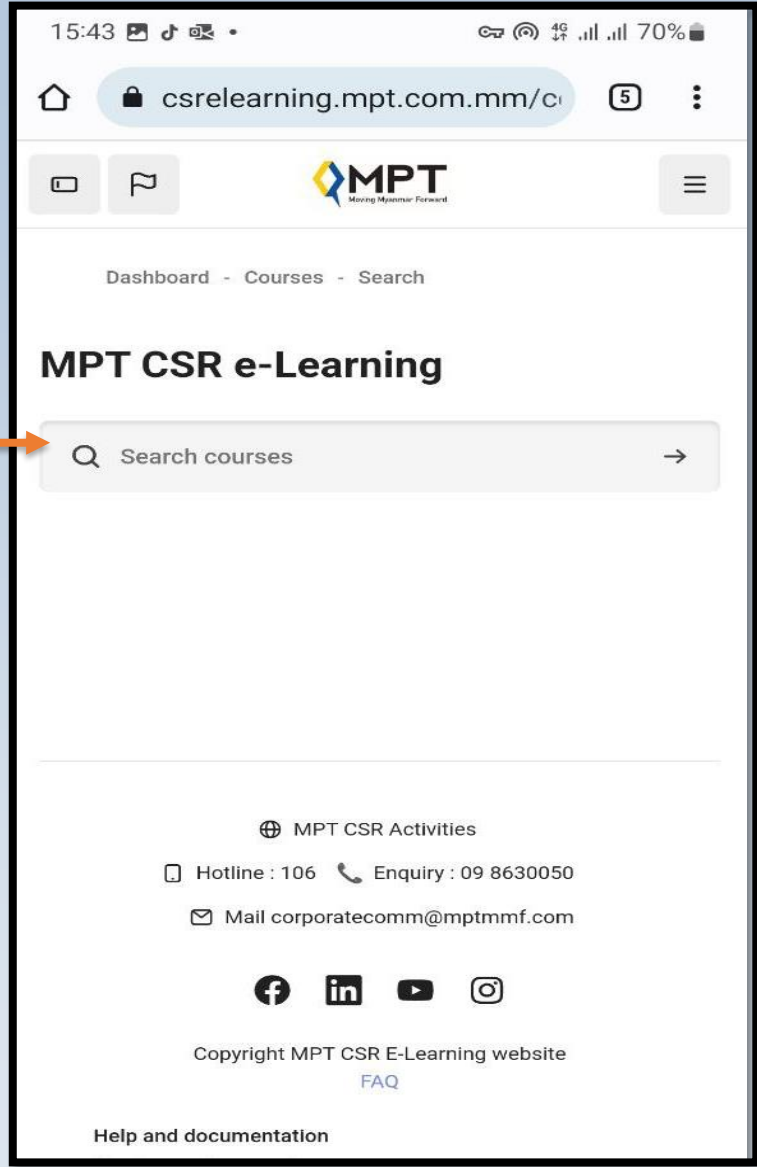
15:43 • 4G 70%

csrelearning.mpt.com.mm/c

5

MPT
Moving Myanmar Forward

Dashboard - Courses - Search

MPT CSR e-Learning

Search courses

MPT CSR Activities

Hotline : 106 Enquiry : 09 8630050

Mail corporatecomm@mptmmf.com

Copyright MPT CSR E-Learning website
FAQ

Help and documentation